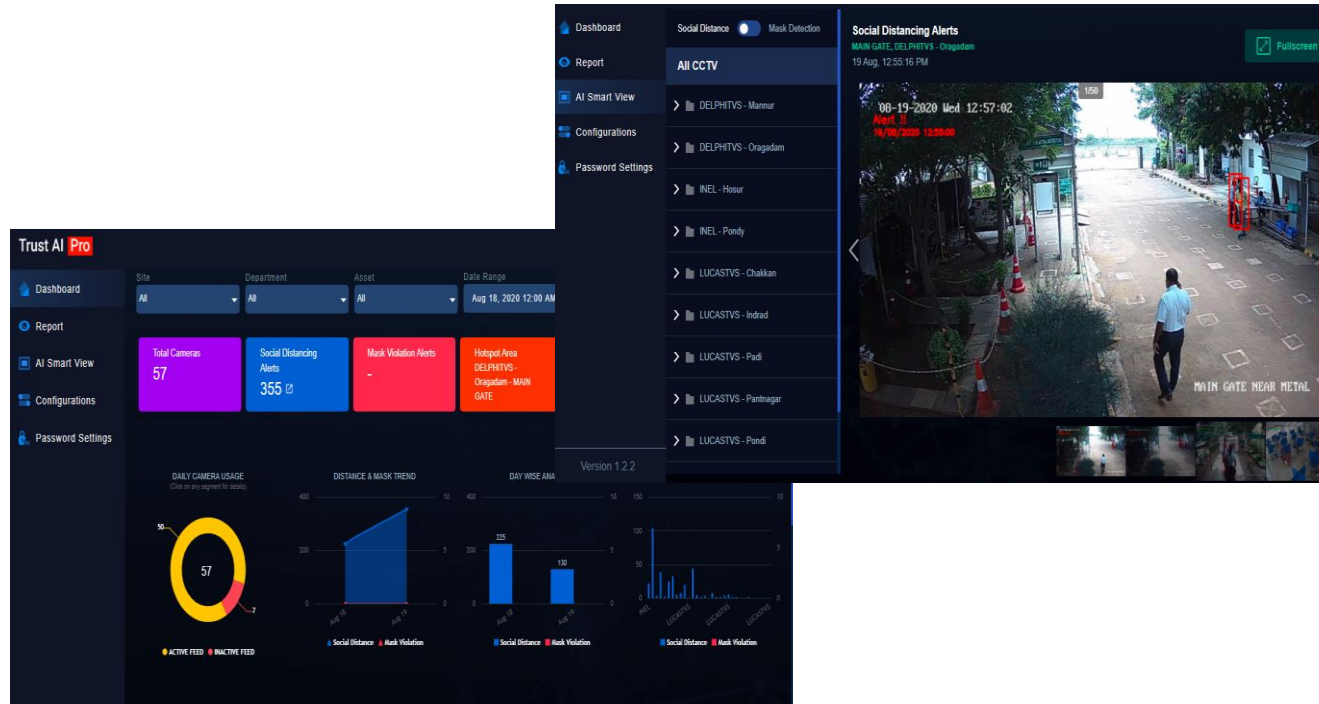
Dashboard
Report
AI Smart View
Configurations
Password Settings
Version 1.2.2

Social Distance Mask Detection
All CCTV
DELPHITVS - Mannur
DELPHITVS - Oragadam
INEL - Hosur
INEL - Pondy
LUCASTVS - Chakkan
LUCASTVS - Indrad
LUCASTVS - Padi
LUCASTVS - Pantnagar
LUCASTVS - Pondi

Social Distancing Alerts
MAIN GATE, DELPHITVS - Oragadam
19 Aug, 12:55:16 PM
Fullscreen
1/50
08-19-2020 Wed 12:57:02
Alert !!
19/08/2020 12:55:00
MAIN GATE NEAR METAL

Trust AI Pro
Dashboard
Report
AI Smart View
Configurations
Password Settings

Site
All
Department
All
Asset
All
Date Range
Aug 18, 2020 12:00 AM

Total Cameras
57
Social Distancing Alerts
355
Mask Violation Alerts
-
Hotspot Area
DELPHITVS - Oragadam - MAIN GATE

DAILY CAMERA USAGE
(Click on any segment for details)
50
57
7
ACTIVE FEED INACTIVE FEED

DISTANCE & MASK TREND
400
200
0
10
5
0
Aug 18
Aug 19
Social Distance Mask Violation

DAY WISE ANA
400
200
0
225
130
10
5
0
Aug 18
Aug 19
Social Distance Mask Violation

150
100
50
0
10
5
0
INEL
LUCASTVS
LUCASTVS
LUCASTVS
Social Distance Mask Violation